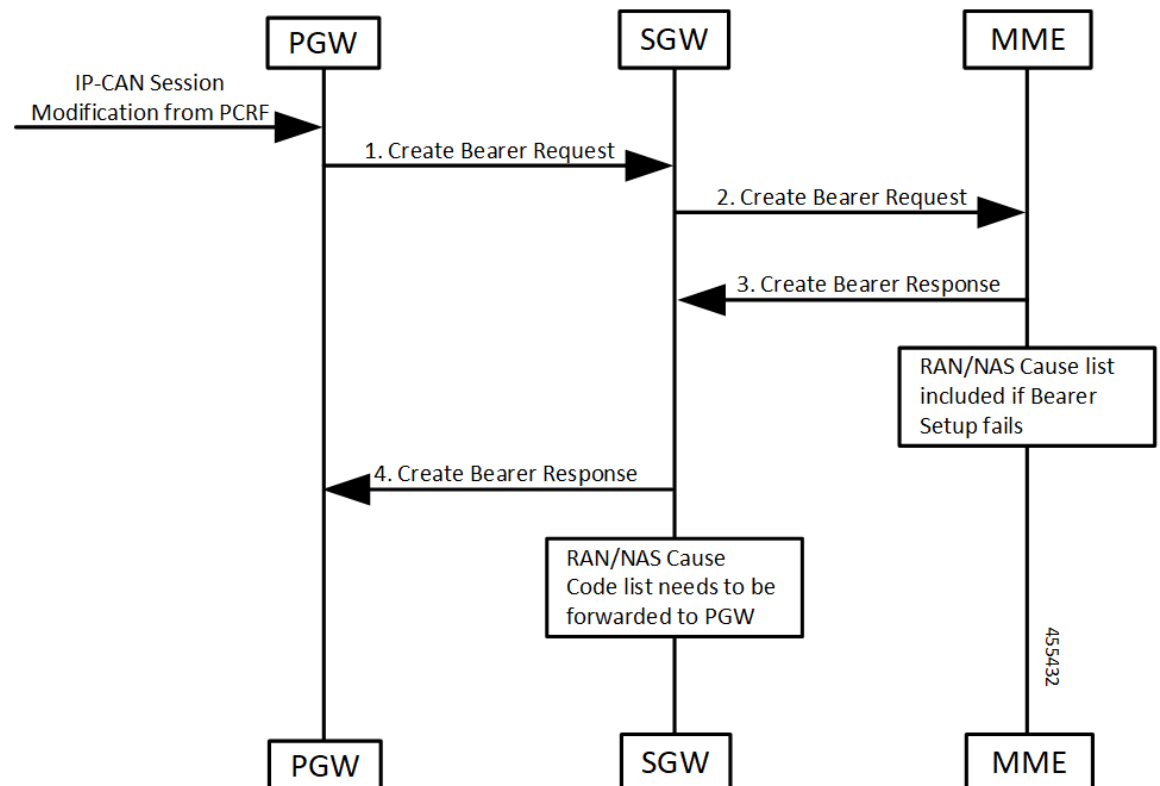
PGW

SGW

MME

IP-CAN Session Modification from PCRF

1. Create Bearer Request

2. Create Bearer Request

3. Create Bearer Response

RAN/NAS Cause list included if Bearer Setup fails

4. Create Bearer Response

RAN/NAS Cause Code list needs to be forwarded to PGW

455432

PGW

SGW

MME